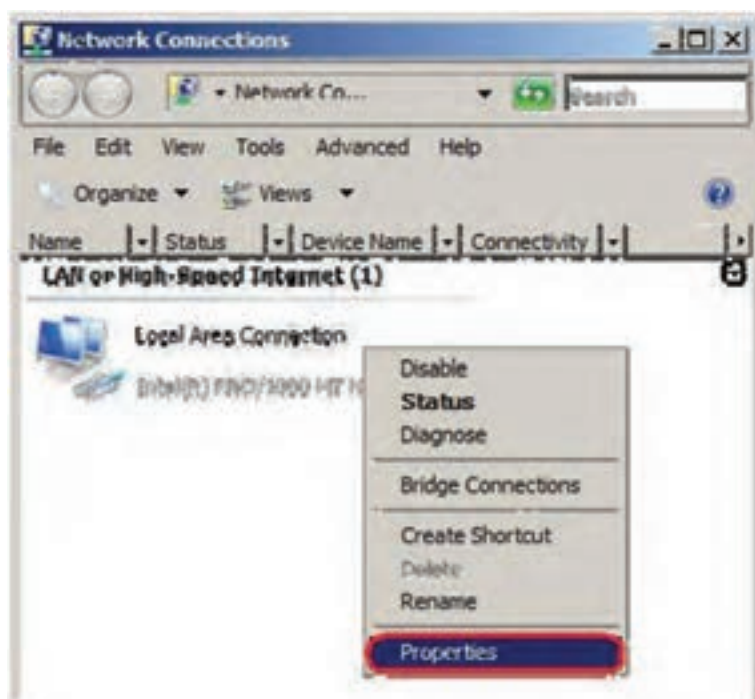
Network Connections
Network Co...
Search
File Edit View Tools Advanced Help
Organize Views
Name Status Device Name Connectivity
LAN or High-Speed Internet (1)
Local Area Connection
Intel(R) PRO/1000 MT N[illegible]
Disable
Status
Diagnose
Bridge Connections
Create Shortcut
Delete
Rename
Properties